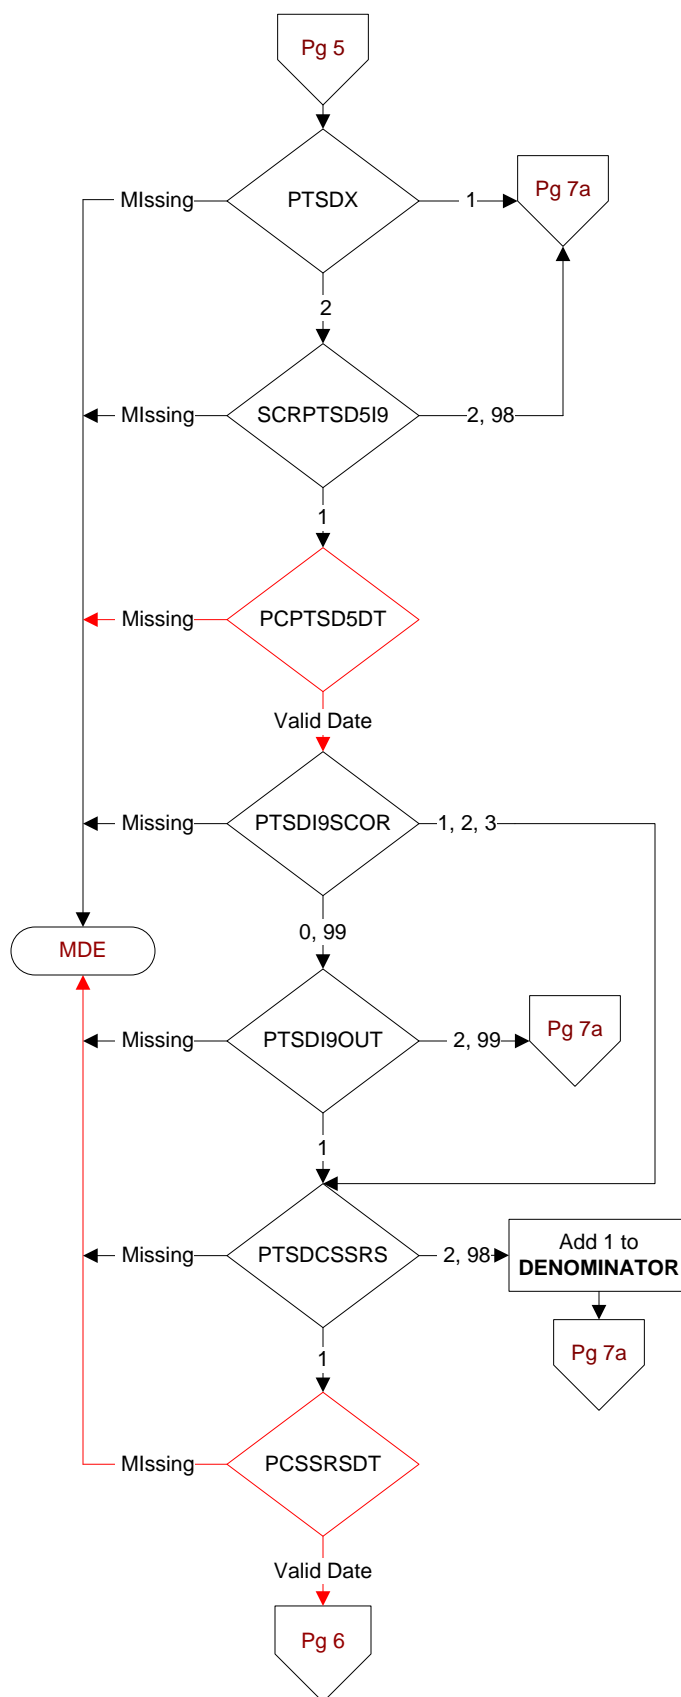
Pg 5

PTSDX

MIssing

1

Pg 7a

2

SCRPTSD5I9

MIssing

2, 98

1

PCPTSD5DT

Missing

Valid Date

PTSDI9SCOR

Missing

1, 2, 3

MDE

0, 99

PTSDI9OUT

Missing

2, 99

Pg 7a

1

PTSDCSSRS

Missing

2, 98

Add 1 to **DENOMINATOR**

Pg 7a

1

PCSSRSDT

MIssing

Valid Date

Pg 6